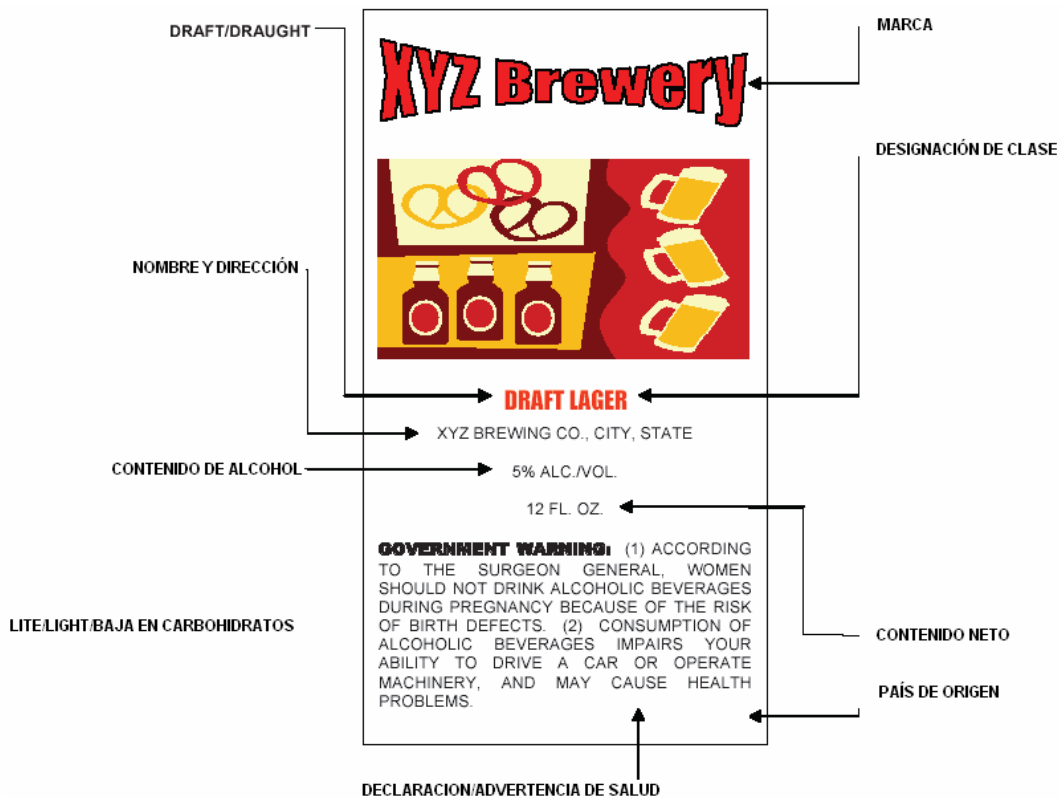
DRAFT/DRAUGHT

MARCA

XYZ Brewery

DESIGNACIÓN DE CLASE

NOMBRE Y DIRECCIÓN

DRAFT LAGER

XYZ BREWING CO., CITY, STATE

CONTENIDO DE ALCOHOL

5% ALC./VOL.

12 FL. OZ.

GOVERNMENT WARNING: (1) ACCORDING TO THE SURGEON GENERAL, WOMEN SHOULD NOT DRINK ALCOHOLIC BEVERAGES DURING PREGNANCY BECAUSE OF THE RISK OF BIRTH DEFECTS. (2) CONSUMPTION OF ALCOHOLIC BEVERAGES IMPAIRS YOUR ABILITY TO DRIVE A CAR OR OPERATE MACHINERY, AND MAY CAUSE HEALTH PROBLEMS.

LITE/LIGHT/BAJA EN CARBOHIDRATOS

CONTENIDO NETO

PAÍS DE ORIGEN

DECLARACION/ADVERTENCIA DE SALUD